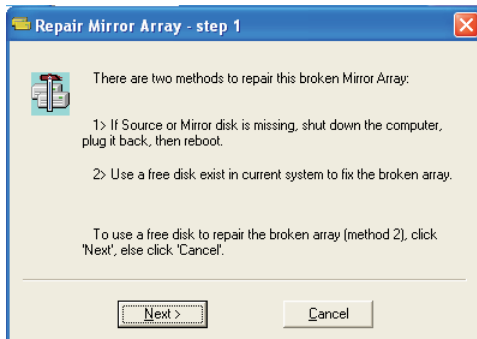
Repair Mirror Array - step 1

There are two methods to repair this broken Mirror Array:

1> If Source or Mirror disk is missing, shut down the computer, plug it back, then reboot.

2> Use a free disk exist in current system to fix the broken array.

To use a free disk to repair the broken array (method 2), click 'Next', else click 'Cancel'.

Next >

Cancel